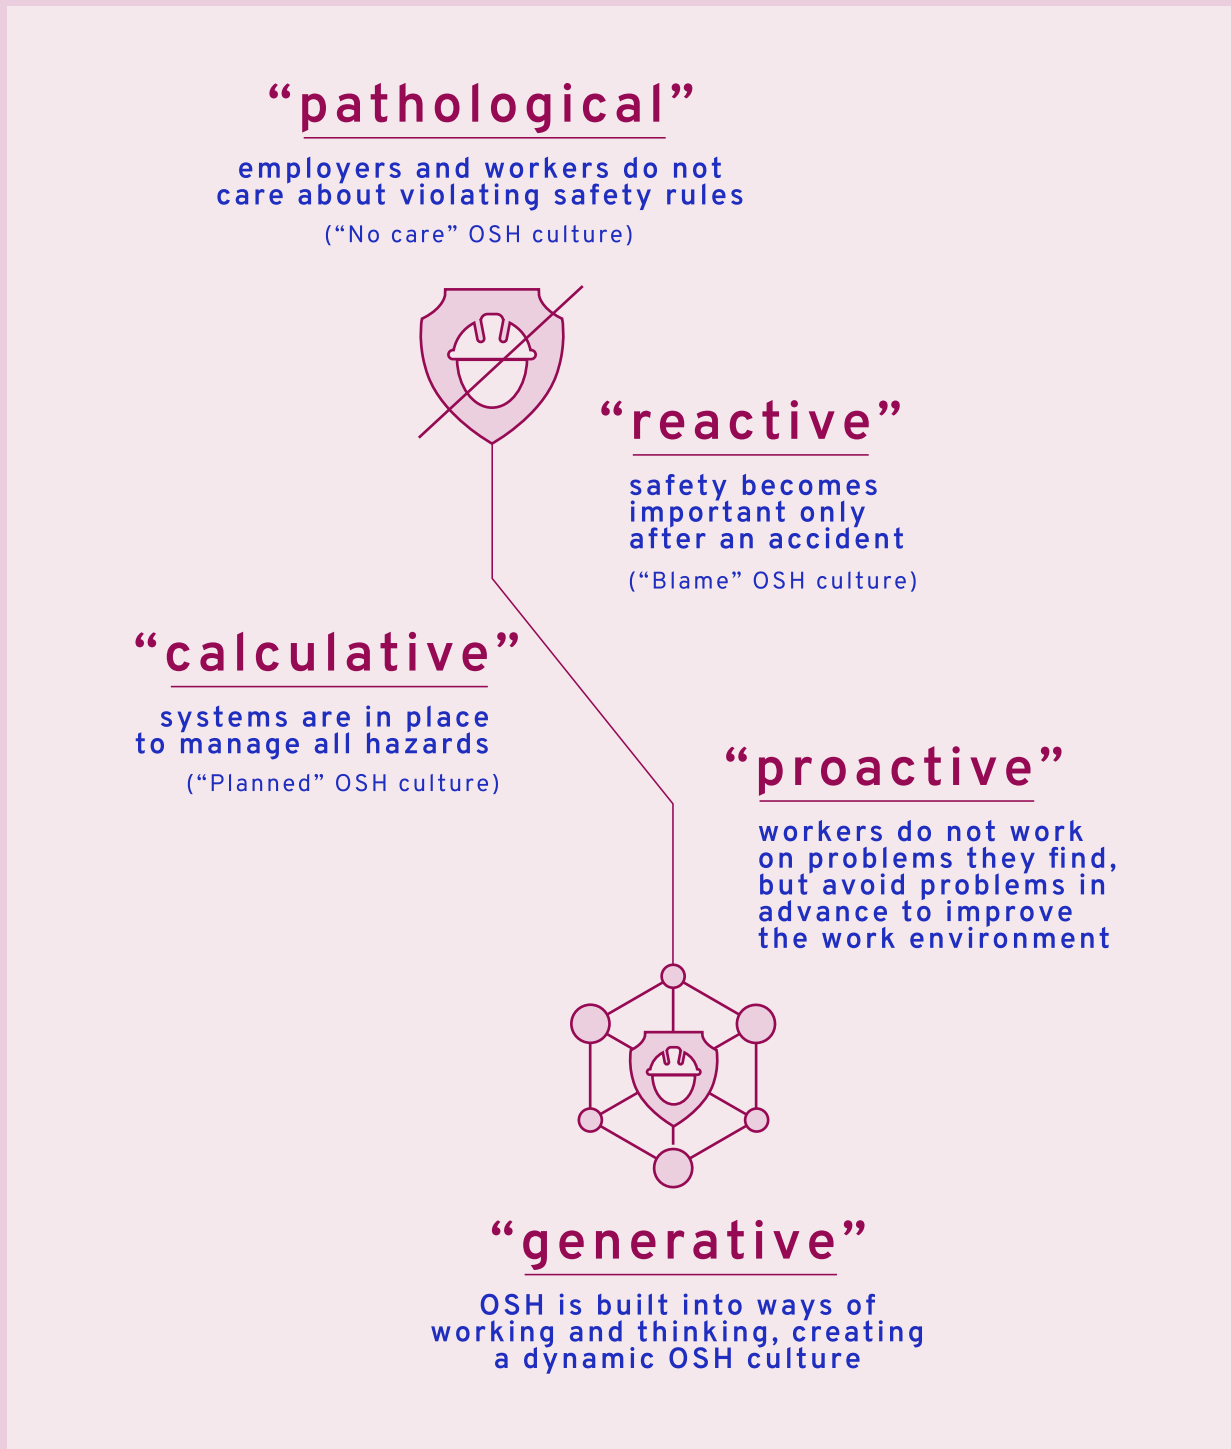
“pathological”

employers and workers do not care about violating safety rules

(“No care” OSH culture)

“reactive”

safety becomes important only after an accident

(“Blame” OSH culture)

“calculative”

systems are in place to manage all hazards

(“Planned” OSH culture)

“proactive”

workers do not work on problems they find, but avoid problems in advance to improve the work environment

“generative”

OSH is built into ways of working and thinking, creating a dynamic OSH culture